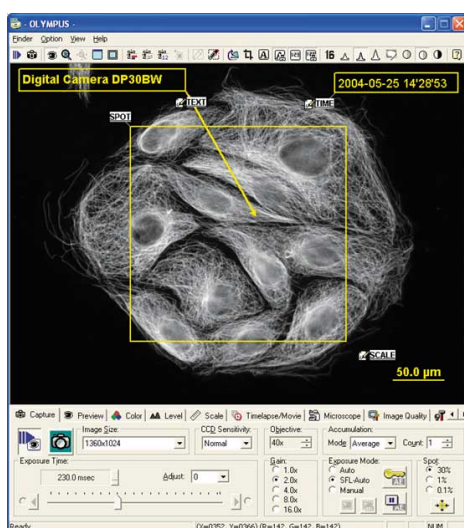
- OLYMPUS -

Finder Option View Help

Digital Camera DP30BW

2004-05-25 14'28"53

TEXT

TIME

SPOT

SCALE

50.0 µm

Capture | Preview | Color | Level | Scale | Timelapse/Movie | Microscope | Image Quality

Image Size: 1360x1024

CCD Sensitivity: Normal

Objective: 40x

Accumulation: Mode Average Count 1

Exposure Time: 230.0 msec

Adjust: 0

Gain: 1.0x 2.0x 4.0x 8.0x 16.0x

Exposure Mode: Auto SFL-Auto Manual

Spot: 30% 1% 0.1%

Ready (X=0352, Y=0366) (R=142, G=142, B=142) NUM